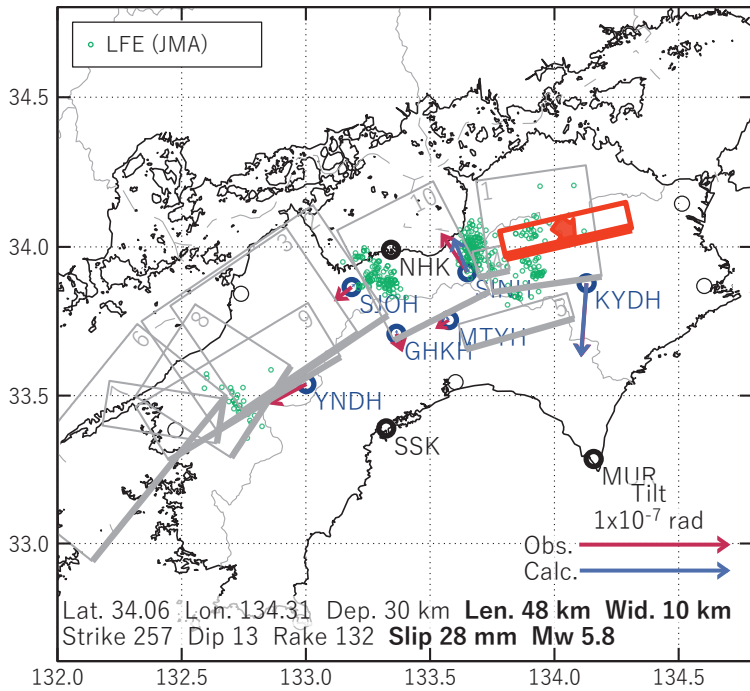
LFE (JMA)

34.5
34.0
33.5
33.0

1
2
3
6
7
8
9
10

NHK
SJOH
SINH
KYDH
MTYH
GHKH
YNDH
SSK
MUR

Tilt
$1\mathrm{x}10^{-7}$ rad
Obs.
Calc.

Lat. 34.06 Lon. 134.31 Dep. 30 km **Len. 48 km Wid. 10 km**
Strike 257 Dip 13 Rake 132 **Slip 28 mm Mw 5.8**

132.0 132.5 133.0 133.5 134.0 134.5